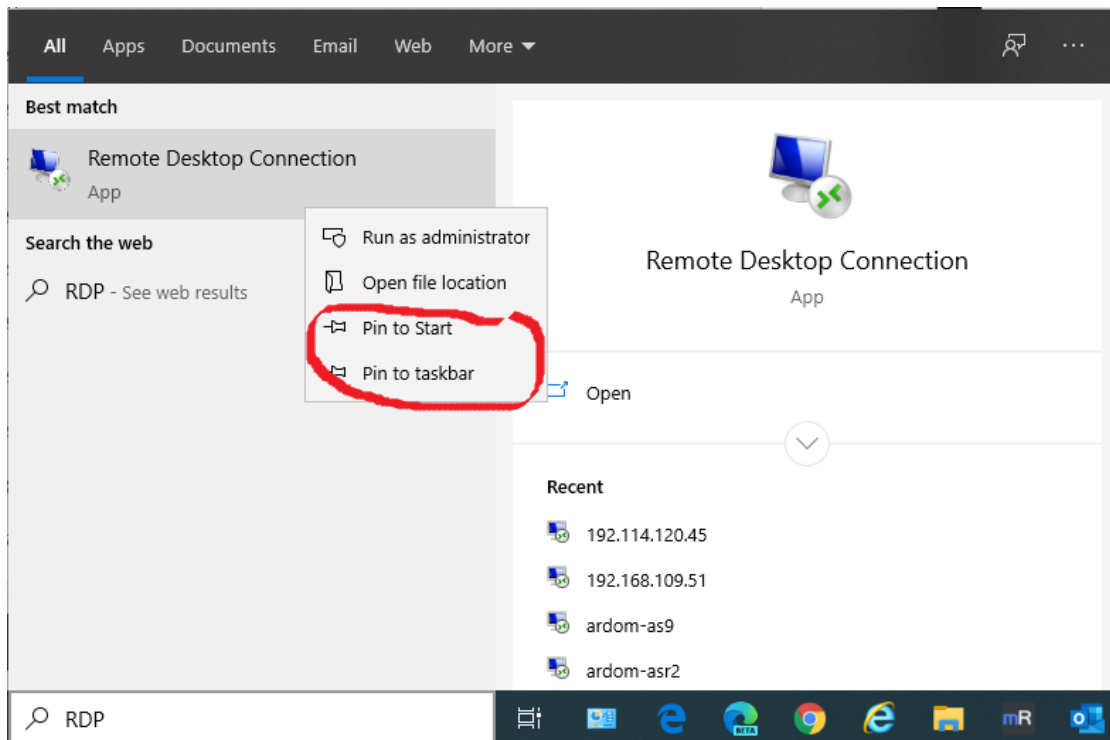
All Apps Documents Email Web More

Best match

Remote Desktop Connection
App

Search the web

RDP - See web results

Run as administrator
Open file location
Pin to Start
Pin to taskbar

Remote Desktop Connection
App

Open

Recent

192.114.120.45
192.168.109.51
ardom-as9
ardom-asr2

RDP

BETA
mR